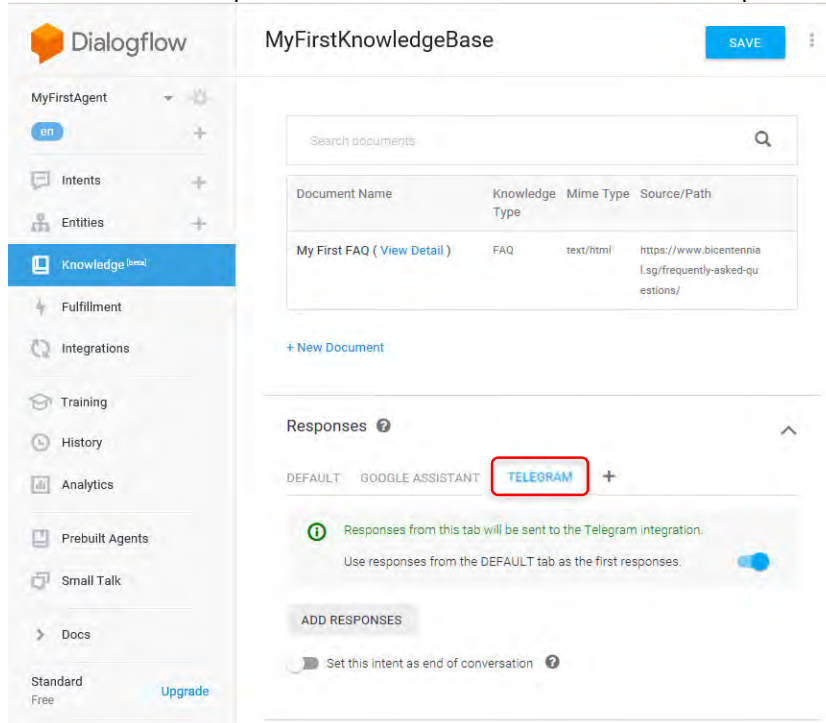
Dialogflow

MyFirstAgent

en

Intents

Entities

Knowledge beta

Fulfillment

Integrations

Training

History

Analytics

Prebuilt Agents

Small Talk

Docs

Standard
Free

Upgrade

MyFirstKnowledgeBase

SAVE

Search documents

| Document Name | Knowledge Type | Mime Type | Source/Path |
|---|---|---|---|
| My First FAQ ( View Detail ) | FAQ | text/html | https://www.bicentennial.sg/frequently-asked-questions/ |

+ New Document

Responses

DEFAULT GOOGLE ASSISTANT TELEGRAM +

Responses from this tab will be sent to the Telegram integration.

Use responses from the DEFAULT tab as the first responses.

ADD RESPONSES

Set this intent as end of conversation